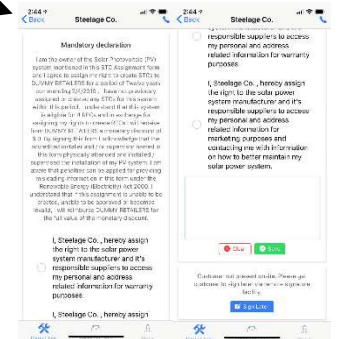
2:44

Back

Steelage Co.

Mandatory declaration

I am the owner of the Solar Photovoltaic (PV) system mentioned in this STC Assignment form and I agree to assign the right to create STCs to DUMMY RETAILERS for a period of Twelve years commencing 5/4/2018. I have not previously assigned or created any STCs for this system within this period. I understand that this system is eligible for STCs and in exchange for assigning my right to create STCs I will receive from DUMMY RETAILERS a monetary discount of $0. By signing this form I acknowledge that the above information is true and correct and that the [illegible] supervised the installation of my PV system. I am aware that penalties can be applied for providing misleading information in this form under the Renewable Energy (Electricity) Act 2000. I understand that if this assignment is unable to be created, and/or to be approved or become invalid, I will reimburse DUMMY RETAILERS for the full value of the monetary discount.

I, Steelage Co., hereby assign the right to the solar power system manufacturer and it's responsible suppliers to access my personal and access related information for warranty purposes.

I, Steelage Co., hereby assign

2:44

Back

Steelage Co.

responsible suppliers to access my personal and access related information for warranty purposes.

I, Steelage Co., hereby assign the right to the solar power system manufacturer and it's responsible suppliers to access my personal and access related information for marketing purposes and contacting me with information on how to better maintain my solar power system.

Clear

Save

Customer not present on site. Please get customer to sign the form via signature facility.

Sign Later